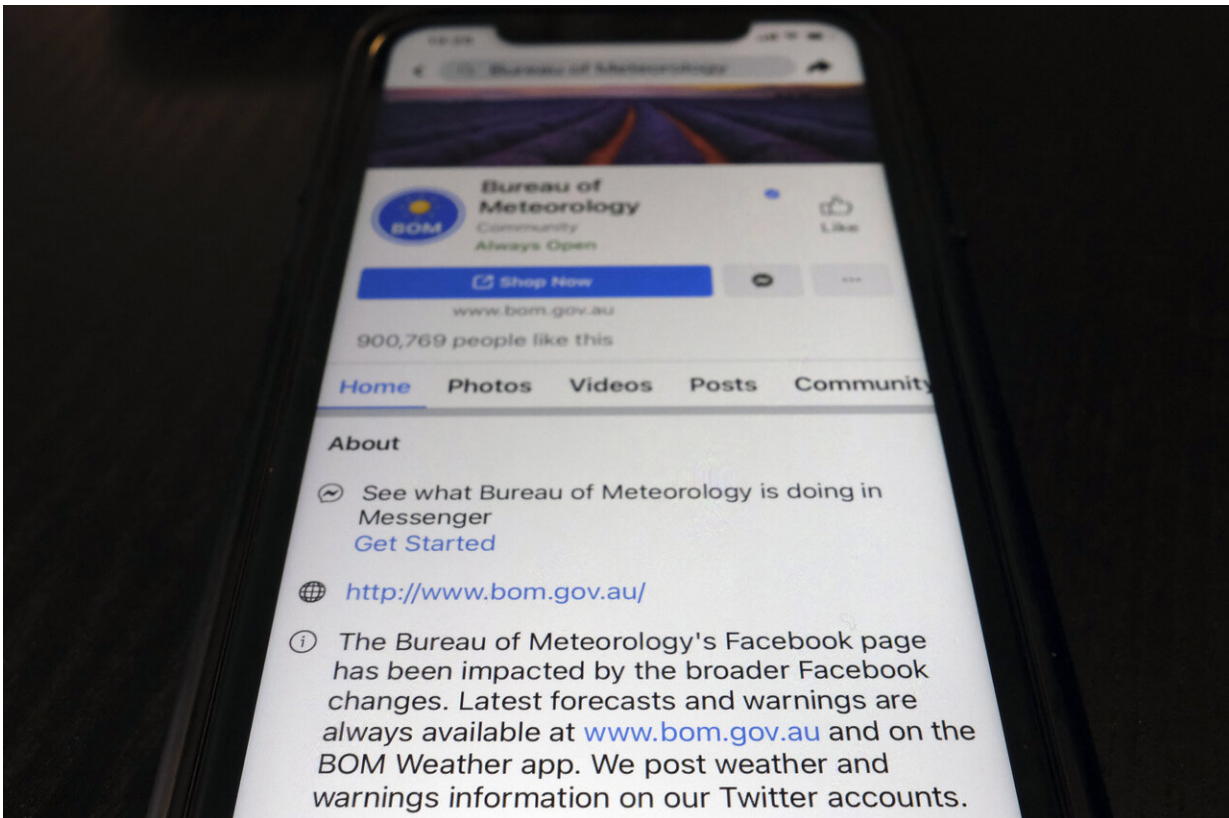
Bureau of Meteorology

BOM

Bureau of Meteorology
Community
Always Open

Like

Shop Now

www.bom.gov.au

900,769 people like this

Home Photos Videos Posts Community

About

See what Bureau of Meteorology is doing in Messenger
Get Started

http://www.bom.gov.au/

The Bureau of Meteorology's Facebook page has been impacted by the broader Facebook changes. Latest forecasts and warnings are always available at www.bom.gov.au and on the BOM Weather app. We post weather and warnings information on our Twitter accounts.